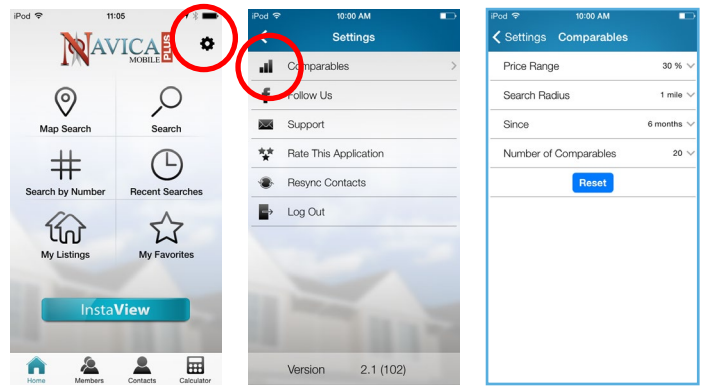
iPod 11:05

NAVICA MOBILE PLUS

Map Search
Search
Search by Number
Recent Searches
My Listings
My Favorites

InstaView

Home
Members
Contacts
Calculator

iPod 10:00 AM

Settings

Comparables
Follow Us
Support
Rate This Application
Resync Contacts
Log Out

Version 2.1 (102)

iPod 10:00 AM

Settings Comparables

| Price Range | 30 % |
|---|---|
| Search Radius | 1 mile |
| Since | 6 months |
| Number of Comparables | 20 |

Reset